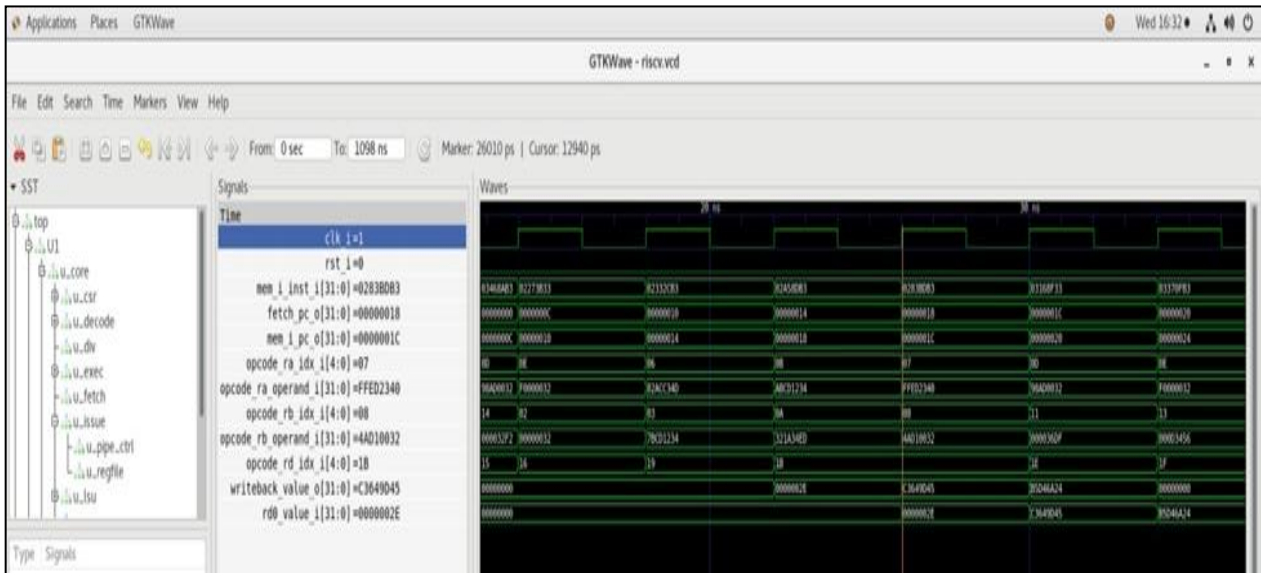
Applications Places GTKWave

Wed 16:32

GTKWave - riscv.vcd

File Edit Search Time Markers View Help

From: 0 sec To: 1098 ns Marker: 26010 ps | Cursor: 12940 ps

SST

top
U1
u_core
u_csr
u_decode
u_div
u_exec
u_fetch
u_issue
u_pipe_ctrl
u_regfile
u_lsu

Type Signals

Signals

Time
clk_i=1
rst_i=0
mem_i_inst_i[31:0]=0283BDB3
fetch_pc_o[31:0]=00000018
mem_i_pc_o[31:0]=0000001C
opcode_ra_idx_i[4:0]=07
opcode_ra_operand_i[31:0]=FFED2340
opcode_rb_idx_i[4:0]=08
opcode_rb_operand_i[31:0]=4AD10032
opcode_rd_idx_i[4:0]=1B
writeback_value_o[31:0]=C3649045
rd0_value_i[31:0]=0000002E

Waves

20 ns
30 ns

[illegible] 02273833 02332CB3 02450DB3 0283BDB3 03368F33 03370FB3
00000000 0000000C 00000010 00000014 00000018 0000001C 00000020
0000000C 00000010 00000014 00000018 0000001C 00000020 00000024
0D 0E 06 0A 07 0D 0E
96AD0032 F0000032 82ACC340 A8CD1234 FFED2340 96AD0032 F0000032
14 02 03 0A 08 11 13
00032F2 00000032 7BCD1234 321A34ED 4AD10032 0000362F 00003456
15 16 19 1B 1E 1F
00000000 0000002E C3649045 B5D46A24 00000000
00000000 0000002E C3649045 B5D46A24